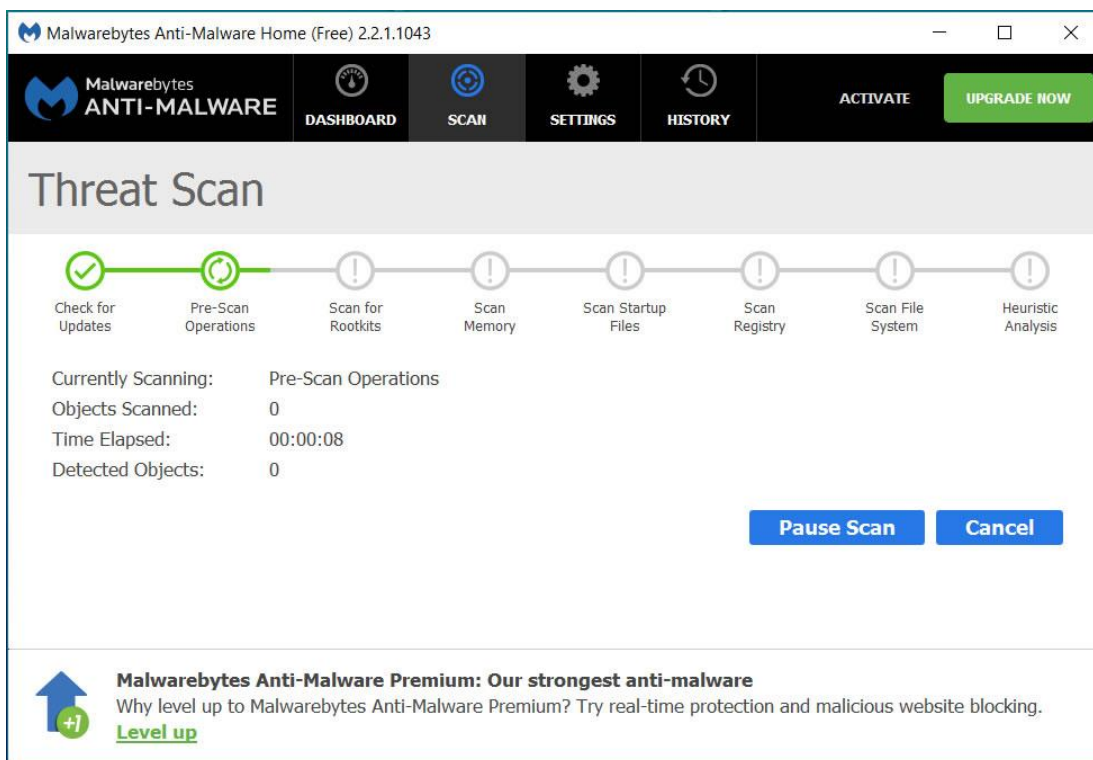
Malwarebytes Anti-Malware Home (Free) 2.2.1.1043

Malwarebytes ANTI-MALWARE

DASHBOARD SCAN SETTINGS HISTORY ACTIVATE UPGRADE NOW

Threat Scan

Check for Updates
Pre-Scan Operations
Scan for Rootkits
Scan Memory
Scan Startup Files
Scan Registry
Scan File System
Heuristic Analysis

Currently Scanning: Pre-Scan Operations
Objects Scanned: 0
Time Elapsed: 00:00:08
Detected Objects: 0

Pause Scan Cancel

+1

Malwarebytes Anti-Malware Premium: Our strongest anti-malware
Why level up to Malwarebytes Anti-Malware Premium? Try real-time protection and malicious website blocking.
Level up